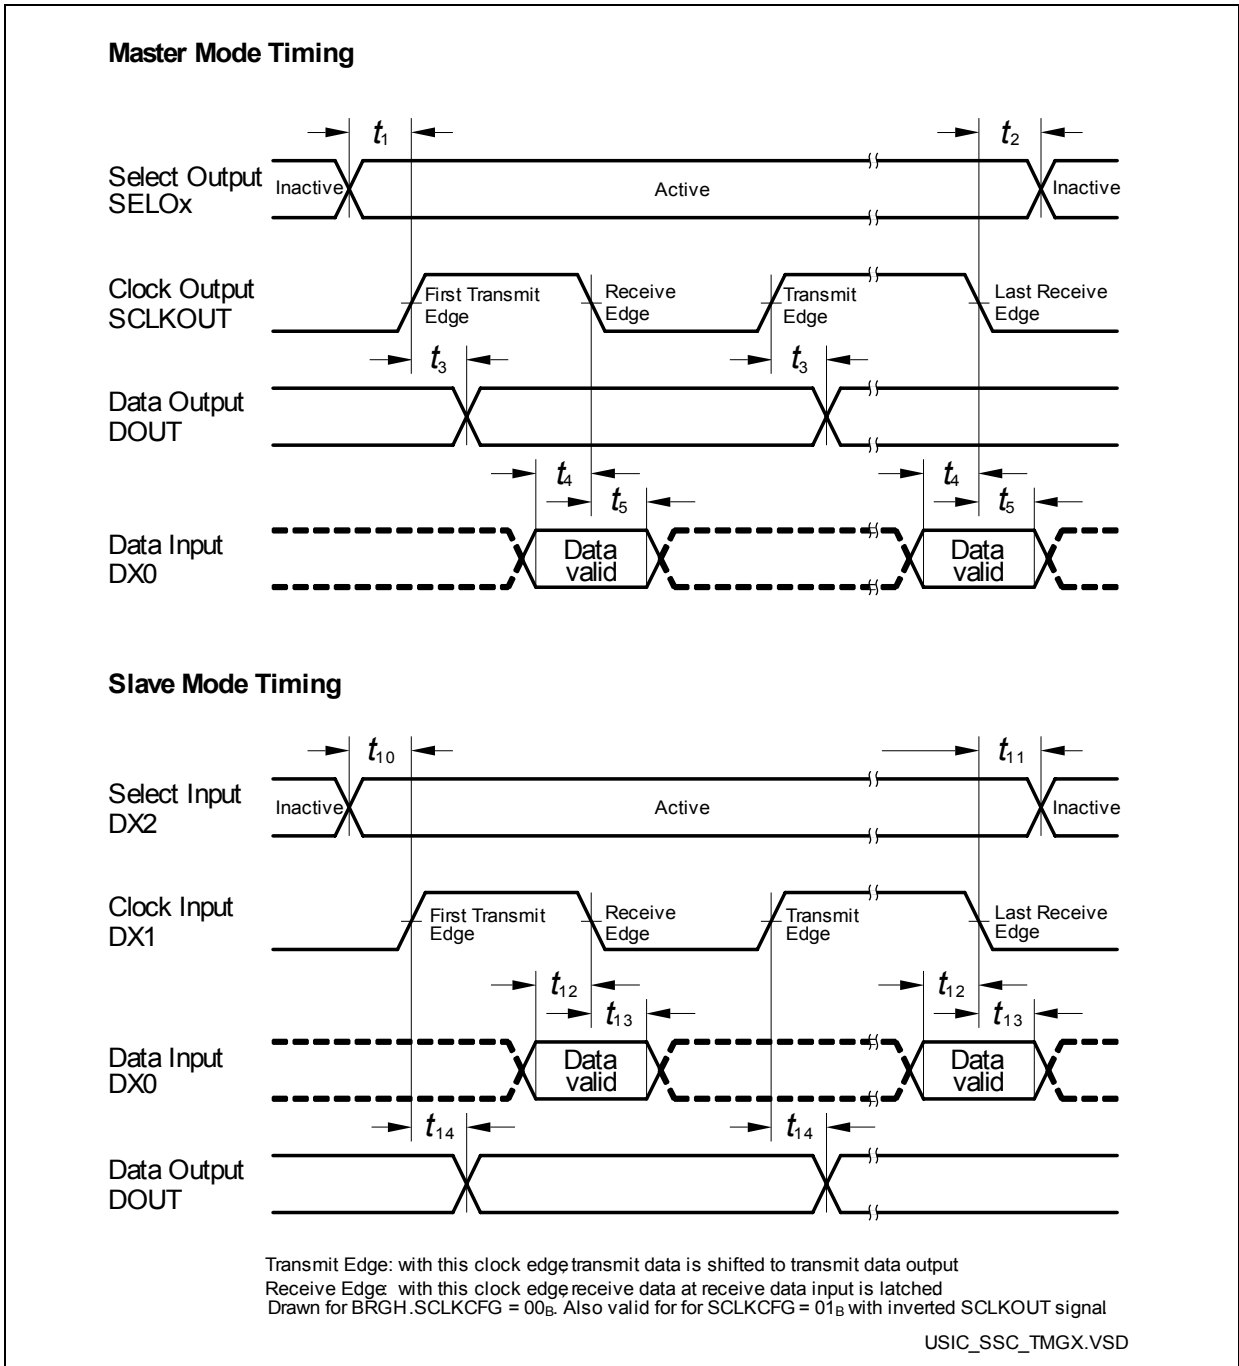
Master Mode Timing

$t_1$

$t_2$

Select Output SELOx

Inactive

Active

Inactive

Clock Output SCLKOUT

First Transmit Edge

Receive Edge

Transmit Edge

Last Receive Edge

$t_3$

$t_3$

Data Output DOUT

$t_4$

$t_5$

$t_4$

$t_5$

Data Input DX0

Data valid

Data valid

Slave Mode Timing

$t_{10}$

$t_{11}$

Select Input DX2

Inactive

Active

Inactive

Clock Input DX1

First Transmit Edge

Receive Edge

Transmit Edge

Last Receive Edge

$t_{12}$

$t_{13}$

$t_{12}$

$t_{13}$

Data Input DX0

Data valid

Data valid

$t_{14}$

$t_{14}$

Data Output DOUT

Transmit Edge: with this clock edge, transmit data is shifted to transmit data output
Receive Edge: with this clock edge, receive data at receive data input is latched
Drawn for BRGH.SCLKCFG = $00_B$. Also valid for for SCLKCFG = $01_B$ with inverted SCLKOUT signal

USIC_SSC_TMGX.VSD